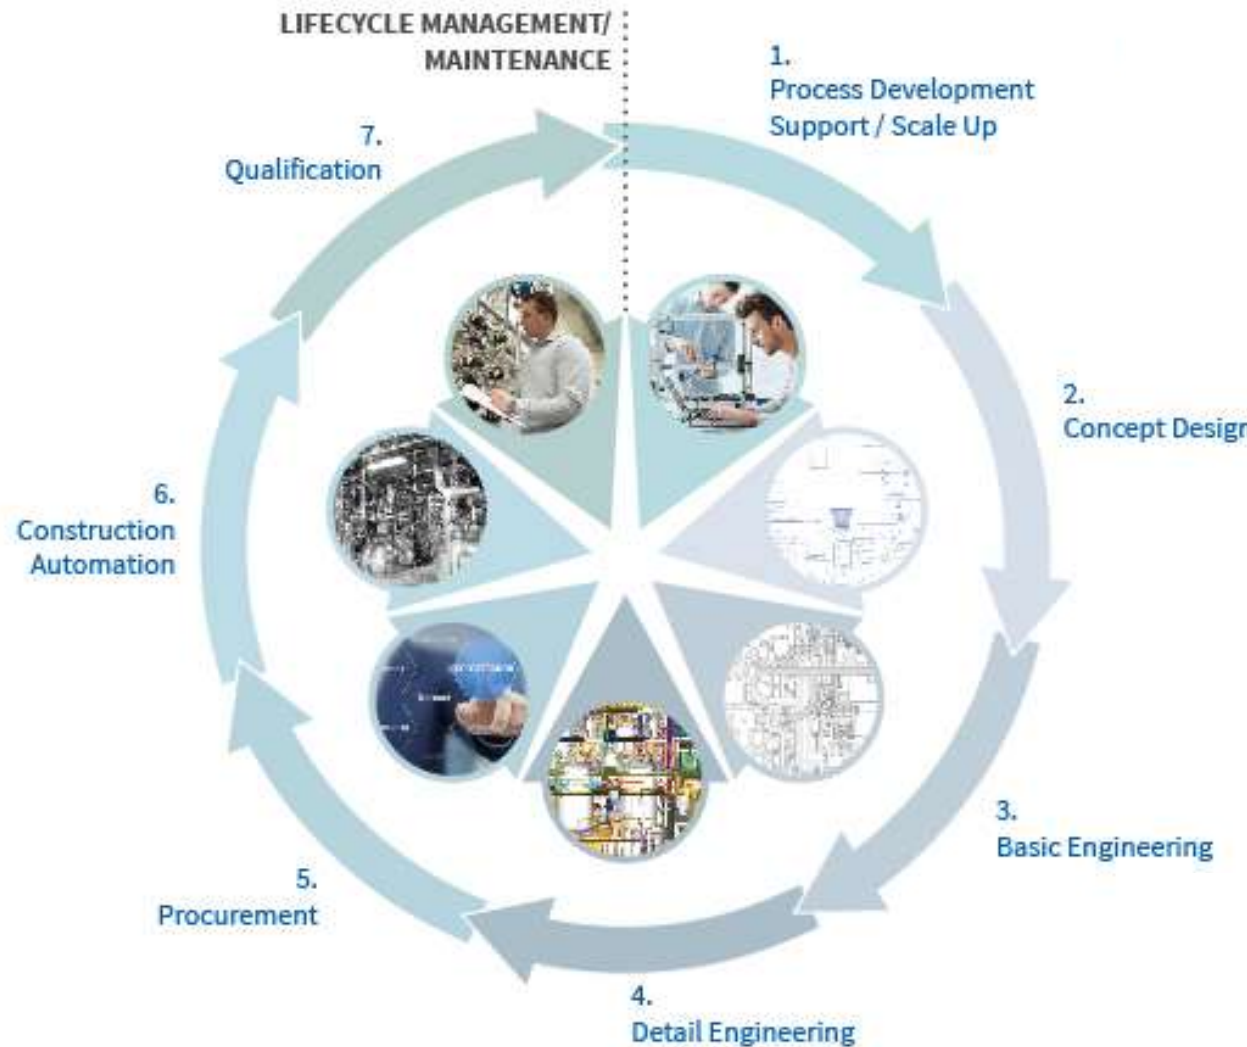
LIFECYCLE MANAGEMENT/
MAINTENANCE

1.
Process Development
Support / Scale Up

2.
Concept Desig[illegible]

3.
Basic Engineering

4.
Detail Engineering

5.
Procurement

6.
Construction
Automation

7.
Qualification